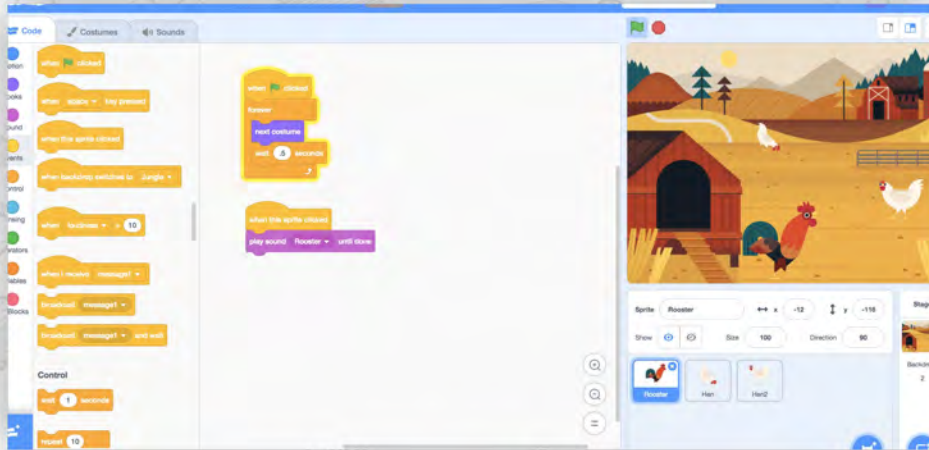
Code
Costumes
Sounds

otion
ooks
ound
vents
ontrol
ensing
erators
iables
Blocks

when clicked
when space key pressed
when this sprite clicked
when backdrop switches to Jungle
when loudness > 10
when I receive message1
broadcast message1
broadcast message1 and wait

Control
wait 1 seconds
repeat 10

when clicked
forever
next costume
wait .5 seconds

when this sprite clicked
play sound Rooster until done

Sprite Rooster
x -12
y -116
Show
Size 100
Direction 90

Rooster
Hen
Hen2

Stage
Backdr
2